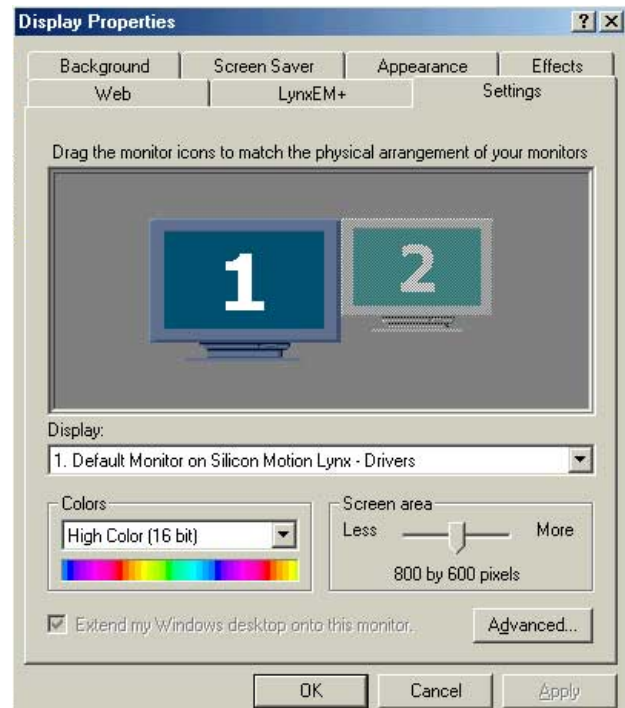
Display Properties

?

Background | Screen Saver | Appearance | Effects
Web | LynxEM+ | Settings

Drag the monitor icons to match the physical arrangement of your monitors

1

2

Display:

1. Default Monitor on Silicon Motion Lynx - Drivers

Colors

High Color (16 bit)

Screen area

Less

More

800 by 600 pixels

Extend my Windows desktop onto this monitor.

Advanced...

OK

Cancel

Apply